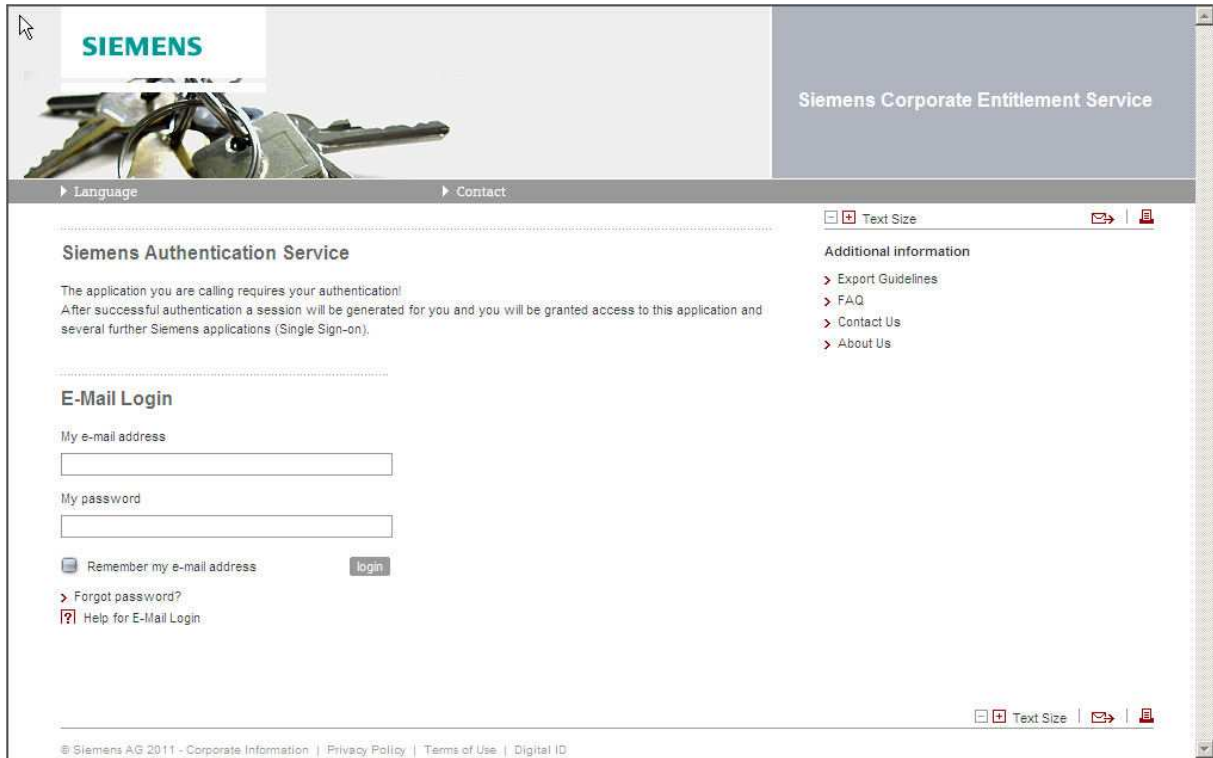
SIEMENS

Siemens Corporate Entitlement Service

Language

Contact

Text Size

Siemens Authentication Service

The application you are calling requires your authentication!
After successful authentication a session will be generated for you and you will be granted access to this application and several further Siemens applications (Single Sign-on).

E-Mail Login

My e-mail address

My password

Remember my e-mail address

login

Forgot password?

Help for E-Mail Login

Additional information

Export Guidelines

FAQ

Contact Us

About Us

Text Size

© Siemens AG 2011 - Corporate Information | Privacy Policy | Terms of Use | Digital ID